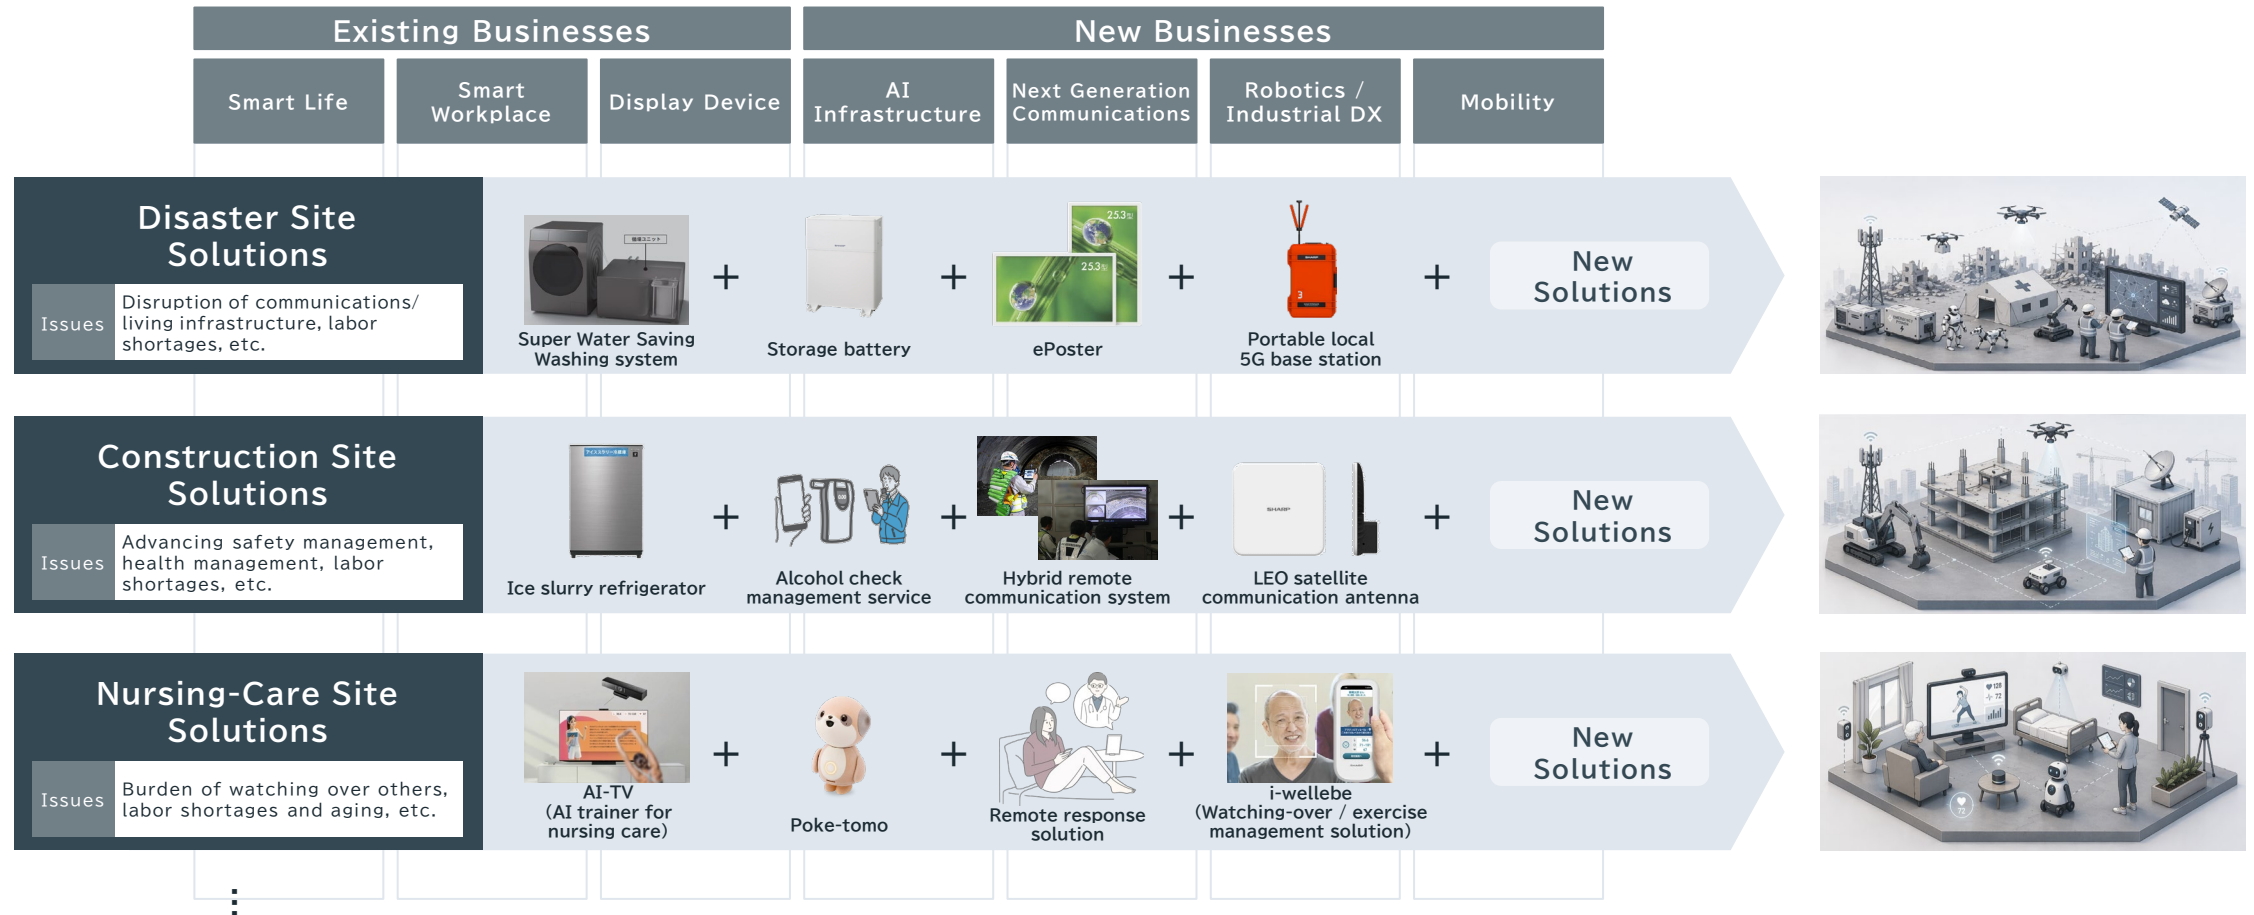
Existing Businesses

New Businesses

Smart Life

Smart Workplace

Display Device

AI Infrastructure

Next Generation Communications

Robotics / Industrial DX

Mobility

Disaster Site Solutions

Issues

Disruption of communications/ living infrastructure, labor shortages, etc.

Super Water Saving Washing system

+

Storage battery

+

ePoster

+

Portable local 5G base station

+

New Solutions

Construction Site Solutions

Issues

Advancing safety management, health management, labor shortages, etc.

Ice slurry refrigerator

+

Alcohol check management service

+

Hybrid remote communication system

+

LEO satellite communication antenna

+

New Solutions

Nursing-Care Site Solutions

Issues

Burden of watching over others, labor shortages and aging, etc.

AI-TV (AI trainer for nursing care)

+

Poke-tomo

+

Remote response solution

+

i-wellebe (Watching-over / exercise management solution)

+

New Solutions

⋮